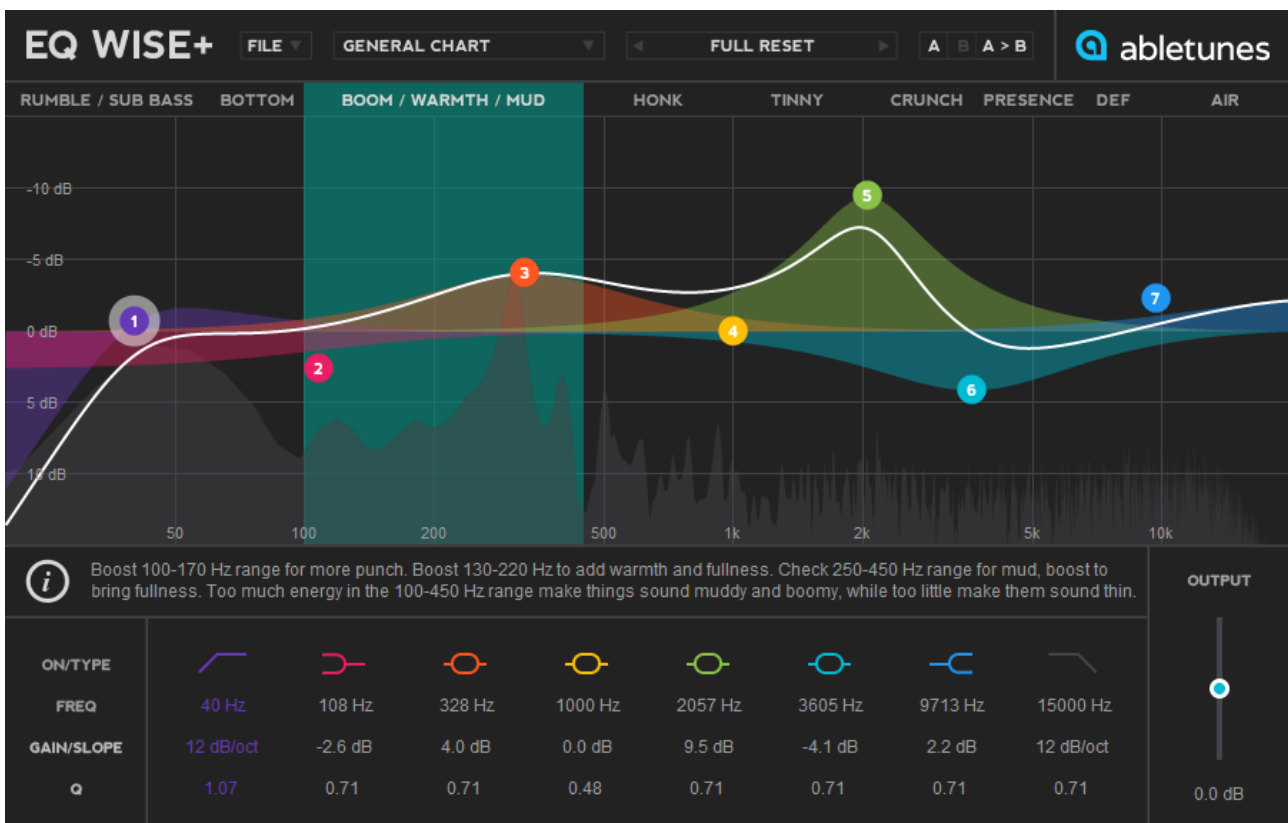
EQ WISE+ FILE ▼ GENERAL CHART ▼ ◀ FULL RESET ▶ A B A > B abletunes

RUMBLE / SUB BASS BOTTOM BOOM / WARMTH / MUD HONK TINNY CRUNCH PRESENCE DEF AIR

-10 dB
-5 dB
0 dB
5 dB
10 dB

1 2 3 4 5 6 7

50 100 200 500 1k 2k 5k 10k

Boost 100-170 Hz range for more punch. Boost 130-220 Hz to add warmth and fullness. Check 250-450 Hz range for mud, boost to bring fullness. Too much energy in the 100-450 Hz range make things sound muddy and boomy, while too little make them sound thin.

OUTPUT

| ON/TYPE | | | | | | | | |
|---|---|---|---|---|---|---|---|---|
| FREQ | 40 Hz | 108 Hz | 328 Hz | 1000 Hz | 2057 Hz | 3605 Hz | 9713 Hz | 15000 Hz |
| GAIN/SLOPE | 12 dB/oct | -2.6 dB | 4.0 dB | 0.0 dB | 9.5 dB | -4.1 dB | 2.2 dB | 12 dB/oct |
| Q | 1.07 | 0.71 | 0.71 | 0.48 | 0.71 | 0.71 | 0.71 | 0.71 |

0.0 dB